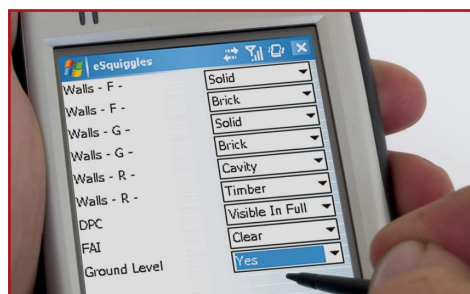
eSquiggles

| | |
|---|---|
| Walls - F - | Solid |
| Walls - F - | Brick |
| Walls - G - | Solid |
| Walls - G - | Brick |
| Walls - R - | Cavity |
| Walls - R - | Timber |
| DPC | Visible In Full |
| FAI | Clear |
| Ground Level | Yes |